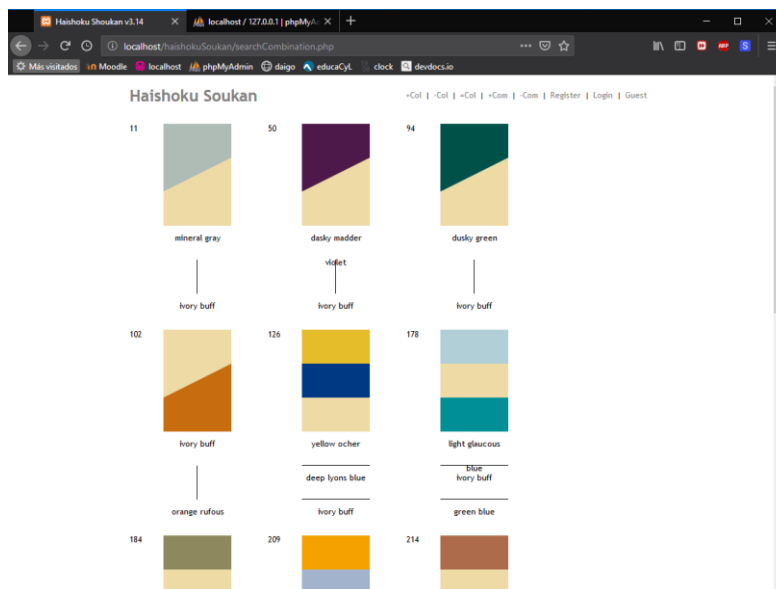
Haishoku Shoukan v3.14 ×
localhost / 127.0.0.1 | phpMyA ×
+
localhost/haishokuSoukan/searchCombination.php
Más visitados
Moodle
localhost
phpMyAdmin
daigo
educaCyL
clock
devdocs.io

Haishoku Soukan
+Col | -Col | =Col | +Com | -Com | Register | Login | Guest

11
mineral gray
ivory buff

50
dasky madder violet
ivory buff

94
dusky green
ivory buff

102
ivory buff
orange rufous

126
yellow ocher
deep lyons blue
ivory buff

178
light glaucous blue
ivory buff
green blue

184

209

214